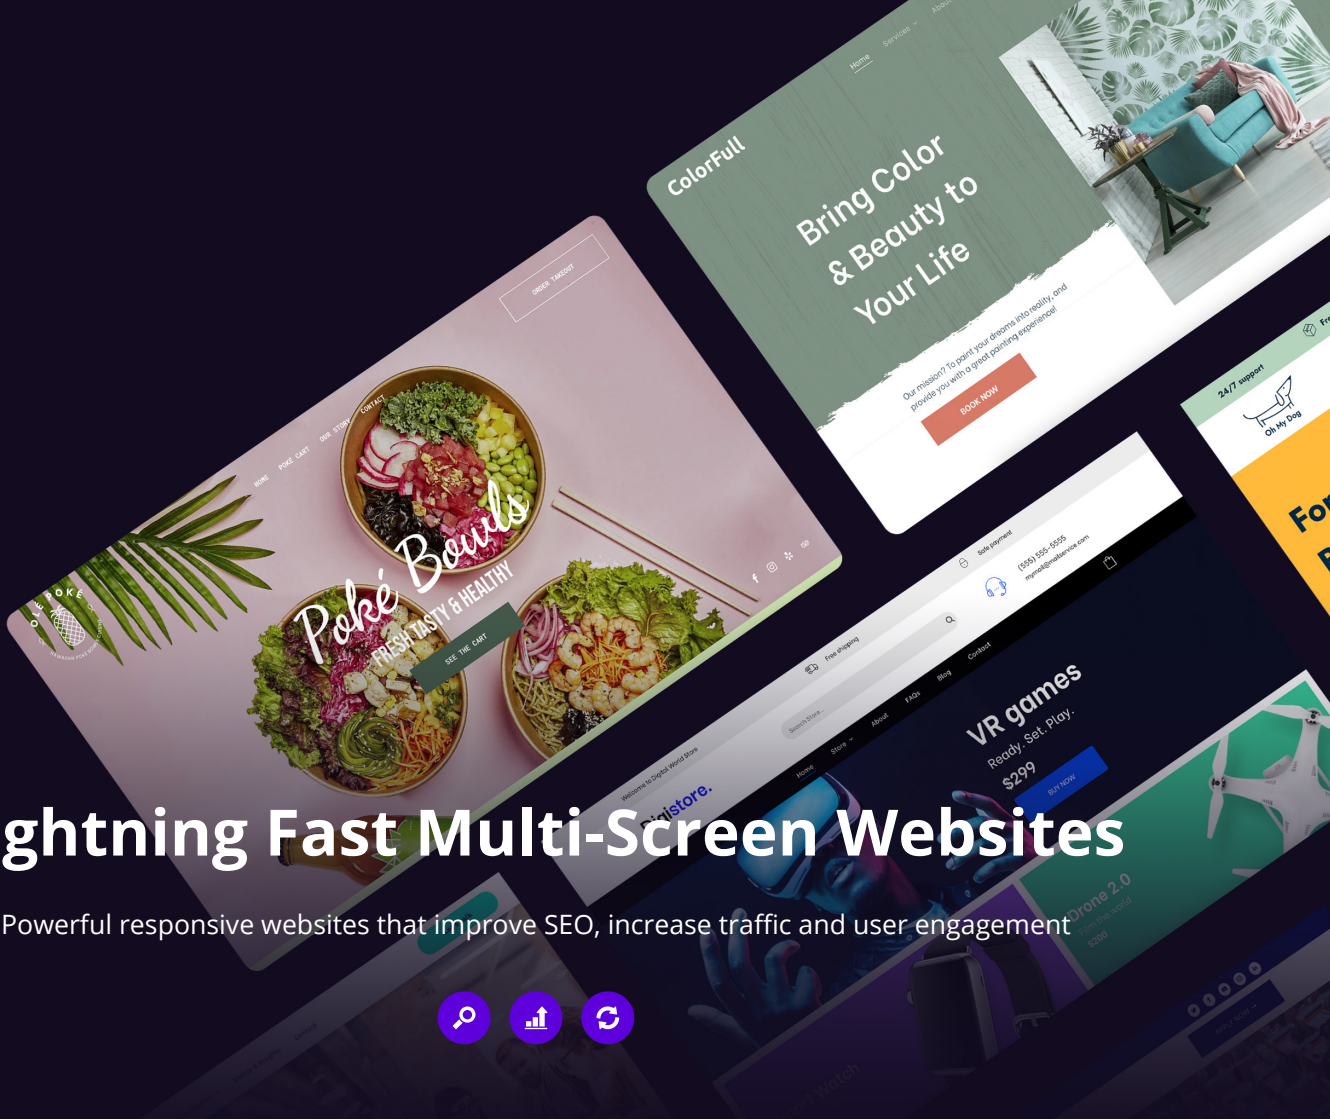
ColorFull

Home Services About

Bring Color & Beauty to Your Life

Our mission? To paint your dreams into reality, and provide you with a great painting experience!

BOOK NOW

24/7 support

Oh My Dog

For

ORDER TAKEOUT

HOME POKÉ CART OUR STORY CONTACT

OLE POKE

Poké Bowls

FRESH TASTY & HEALTHY

SEE THE CART

Safe payment

(555) 555-5555

Free shipping

Welcome to Digital World Store

Digistore.

Search Store...

Home Store About FAQs Blog Contact

VR games

Ready. Set. Play.

$299

BUY NOW

Drone 2.0

ghtning Fast Multi-Screen Websites

Powerful responsive websites that improve SEO, increase traffic and user engagement